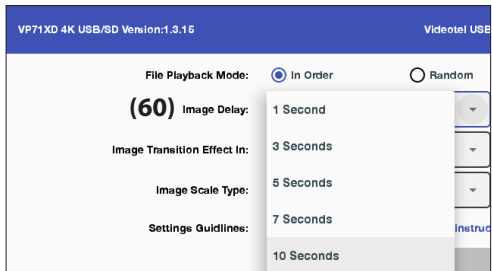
VP71XD 4K USB/SD Version:1.3.15

Videotel USB

File Playback Mode: In Order Random

(60) Image Delay:

1 Second

Image Transition Effect In:

3 Seconds

Image Scale Type:

5 Seconds

7 Seconds

Settings Guidlines:

instruc

10 Seconds